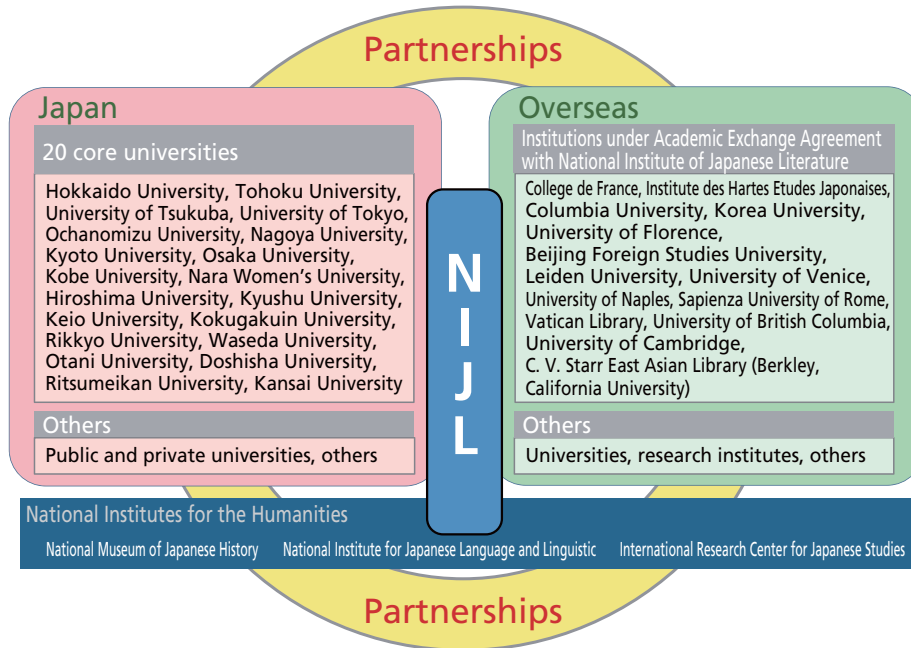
Partnerships

Japan

20 core universities

Hokkaido University, Tohoku University, University of Tsukuba, University of Tokyo, Ochanomizu University, Nagoya University, Kyoto University, Osaka University, Kobe University, Nara Women's University, Hiroshima University, Kyushu University, Keio University, Kokugakuin University, Rikkyo University, Waseda University, Otani University, Doshisha University, Ritsumeikan University, Kansai University

Others

Public and private universities, others

NIJL

Overseas

Institutions under Academic Exchange Agreement with National Institute of Japanese Literature

College de France, Institute des Hartes Etudes Japonaises, Columbia University, Korea University, University of Florence, Beijing Foreign Studies University, Leiden University, University of Venice, University of Naples, Sapienza University of Rome, Vatican Library, University of British Columbia, University of Cambridge, C. V. Starr East Asian Library (Berkley, California University)

Others

Universities, research institutes, others

National Institutes for the Humanities

National Museum of Japanese History  National Institute for Japanese Language and Linguistic  International Research Center for Japanese Studies

Partnerships